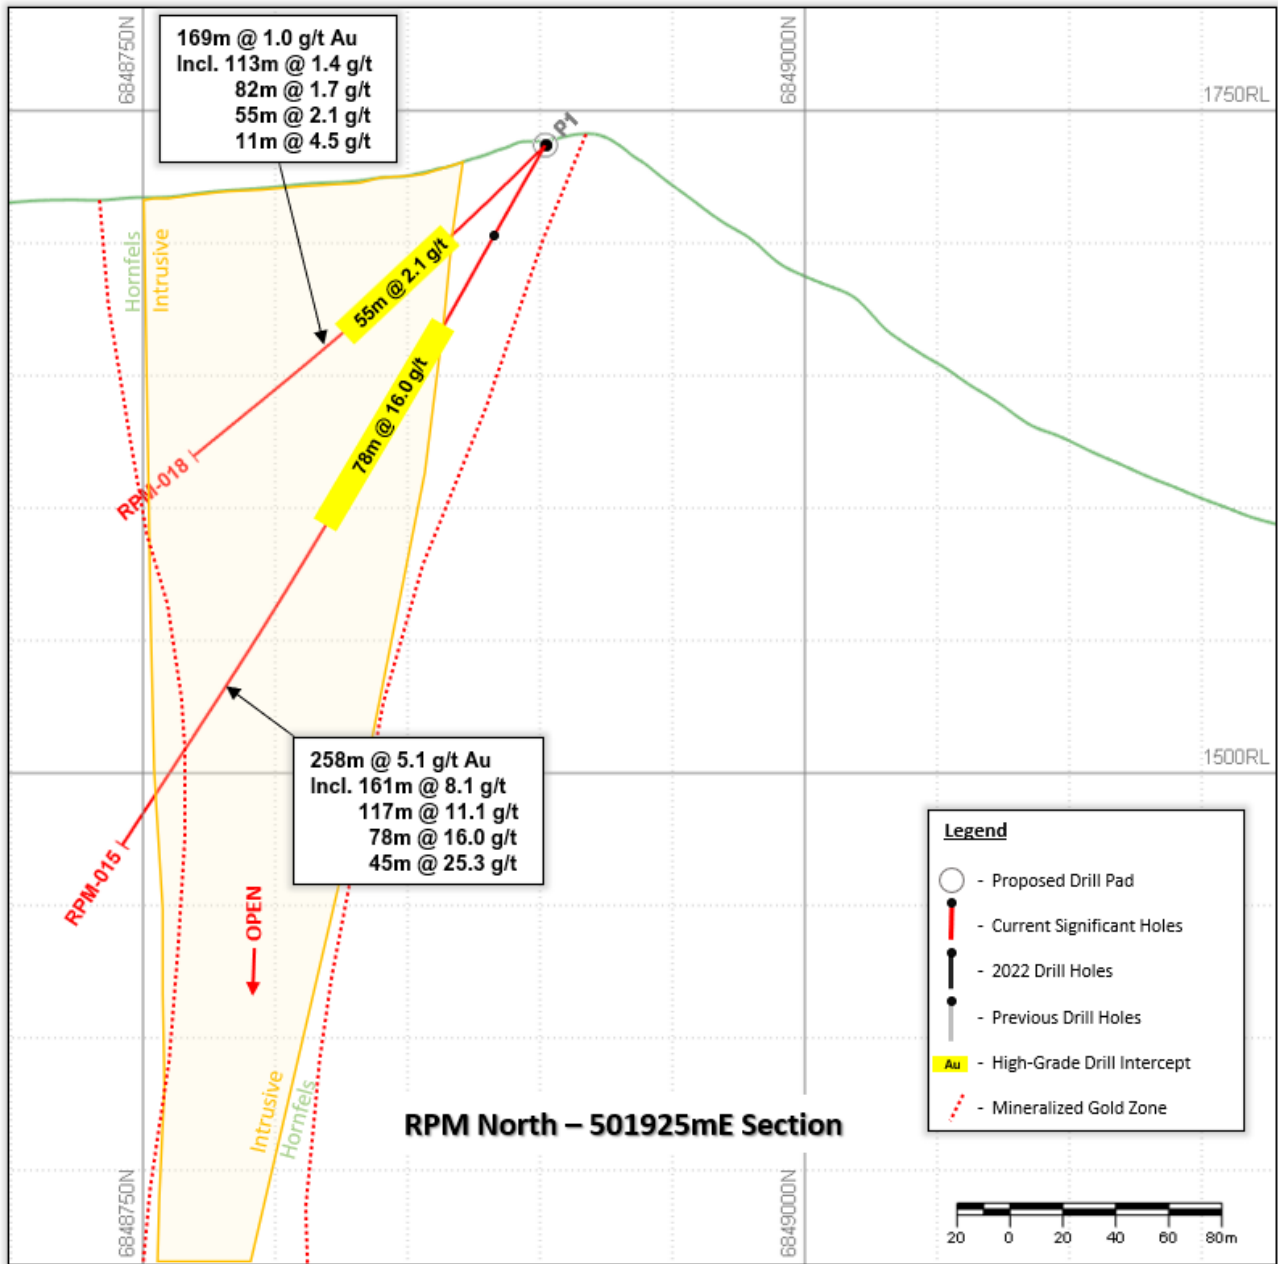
6848750N

169m @ 1.0 g/t Au
Incl. 113m @ 1.4 g/t
82m @ 1.7 g/t
55m @ 2.1 g/t
11m @ 4.5 g/t

6849000N

1750RL

P1

Hornfels
Intrusive

55m @ 2.1 g/t

78m @ 16.0 g/t

RPM-018

1500RL

258m @ 5.1 g/t Au
Incl. 161m @ 8.1 g/t
117m @ 11.1 g/t
78m @ 16.0 g/t
45m @ 25.3 g/t

RPM-015

OPEN

Intrusive
Hornfels

RPM North – 501925mE Section

Legend
- Proposed Drill Pad
- Current Significant Holes
- 2022 Drill Holes
- Previous Drill Holes
Au - High-Grade Drill Intercept
- Mineralized Gold Zone

6848750N

6849000N

20 0 20 40 60 80m